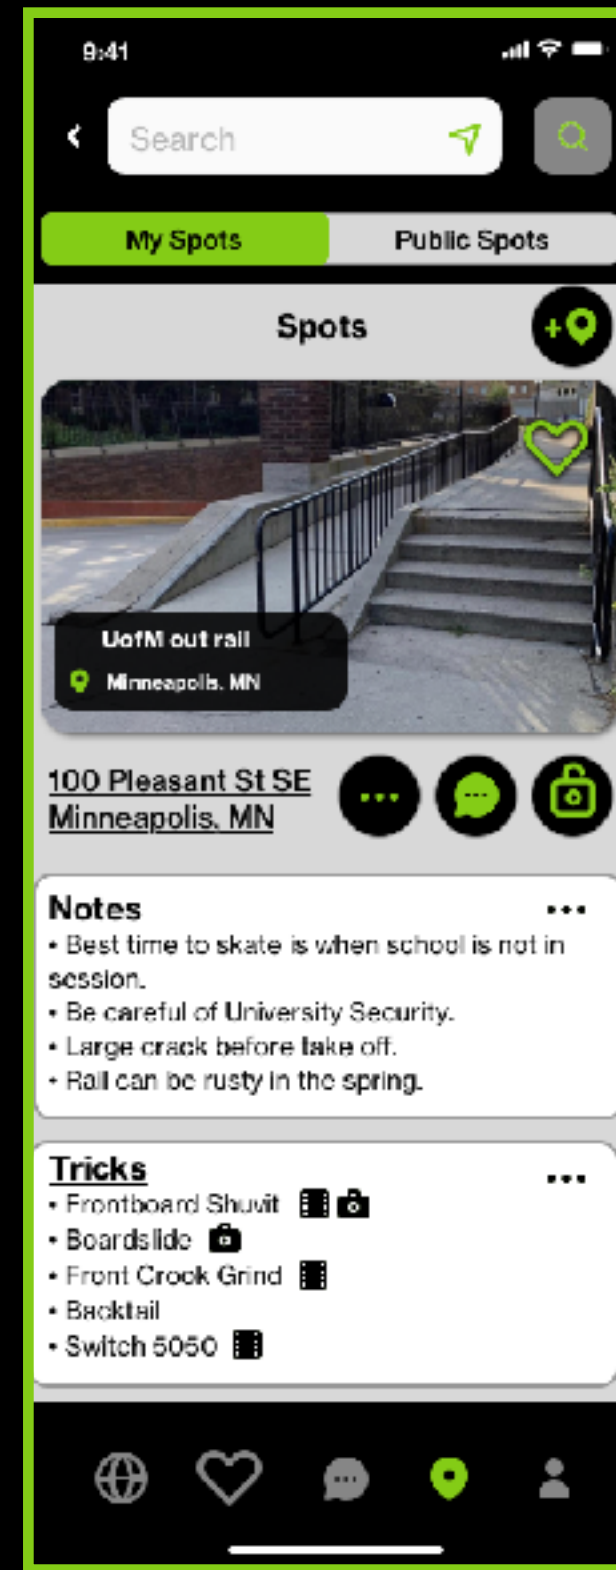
9:41

Search

My Spots

Public Spots

Spots

UofM out rail

Minneapolis, MN

100 Pleasant St SE
Minneapolis, MN

Notes
• Best time to skate is when school is not in session.
• Be careful of University Security.
• Large crack before take off.
• Rail can be rusty in the spring.

Tricks
• Frontboard Shuvit
• Boardslide
• Front Crook Grind
• Backtail
• Switch 5050